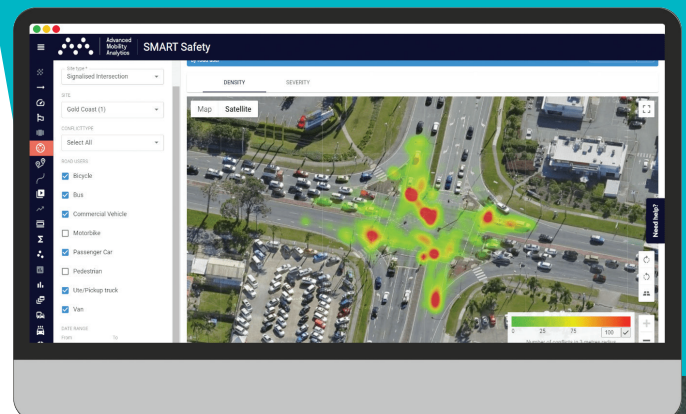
Advanced Mobility Analytics

SMART Safety

Site type *
Signalised Intersection

SITE
Gold Coast (1)

CONFLICT TYPE
Select All

ROAD USERS
Bicycle
Bus
Commercial Vehicle
Motorbike
Passenger Car
Pedestrian
Ute/Pickup truck
Van

DATE RANGE
From
To

DENSITY
SEVERITY

Map
Satellite

Need help?

0
25
75
100
Number of conflicts in 5 metres radius